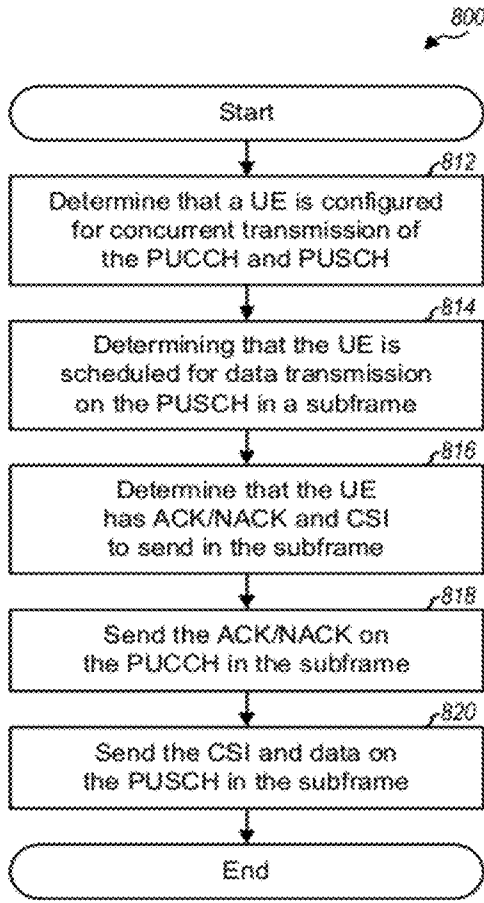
800

Start

812

Determine that a UE is configurad for concurent transmission of the PUCCH and PUSCH

814

Determining that the UE is scheduled for data transmission on the PUSCH in a subframe

816

Determine that the UE has ACK/NACK and CSI to send in the subframe

818

Send the ACK/NACK on the PUCCH in the subframe

820

Send the CSI and data on the PUSCH in the subframe

End